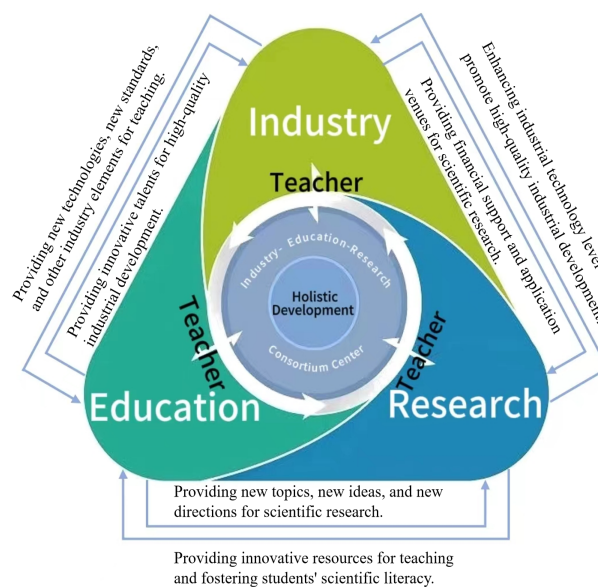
Industry

Education

Research

Teacher

Teacher

Teacher

Industry- Education-Research

Holistic Development

Consortium Center

Providing new technologies, new standards, and other industry elements for teaching.

Providing innovative talents for high-quality industrial development.

Enhancing industrial technology lev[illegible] promote high-quality industrial developme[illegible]

Providing financial support and application venues for scientific research.

Providing new topics, new ideas, and new directions for scientific research.

Providing innovative resources for teaching and fostering students' scientific literacy.